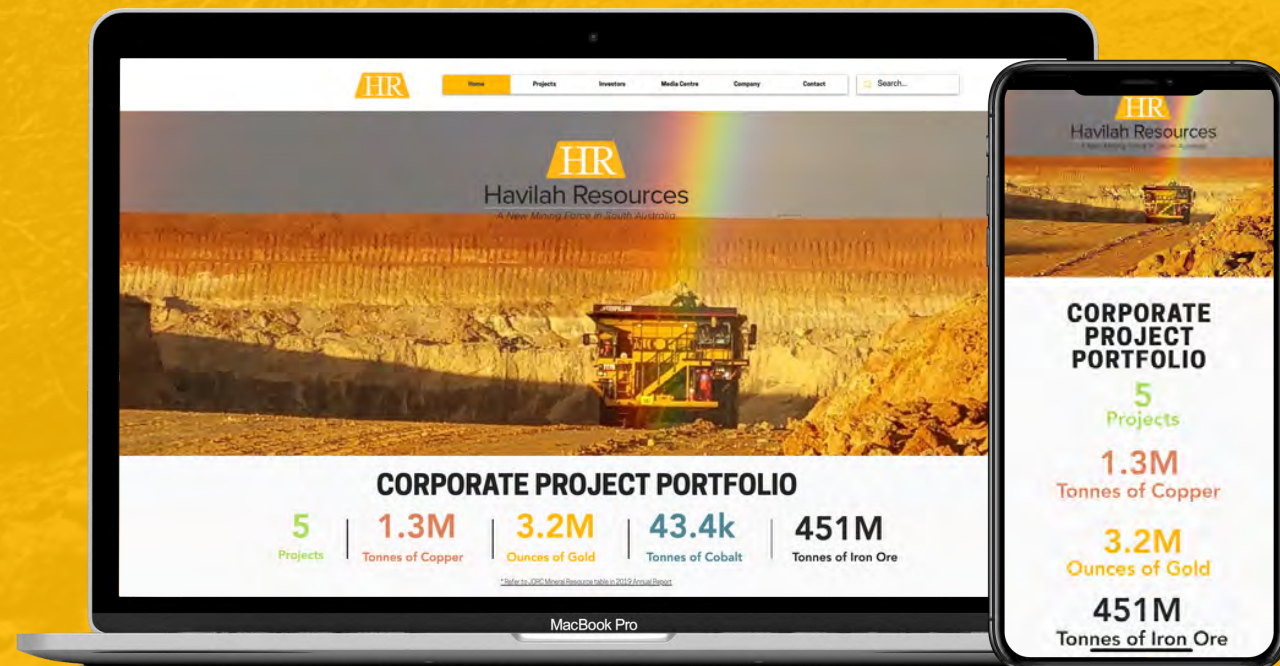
HR

Home Projects Investors Media Centre Company Contact

Search...

HR
Havilah Resources
A New Mining Force in South Australia

CORPORATE PROJECT PORTFOLIO

5
Projects

1.3M
Tonnes of Copper

3.2M
Ounces of Gold

43.4k
Tonnes of Cobalt

451M
Tonnes of Iron Ore

* Refer to JORC Mineral Resource table in 2019 Annual Report

MacBook Pro

HR
Havilah Resources
A New Mining Force in South Australia

CORPORATE PROJECT PORTFOLIO

5
Projects

1.3M
Tonnes of Copper

3.2M
Ounces of Gold

451M
Tonnes of Iron Ore